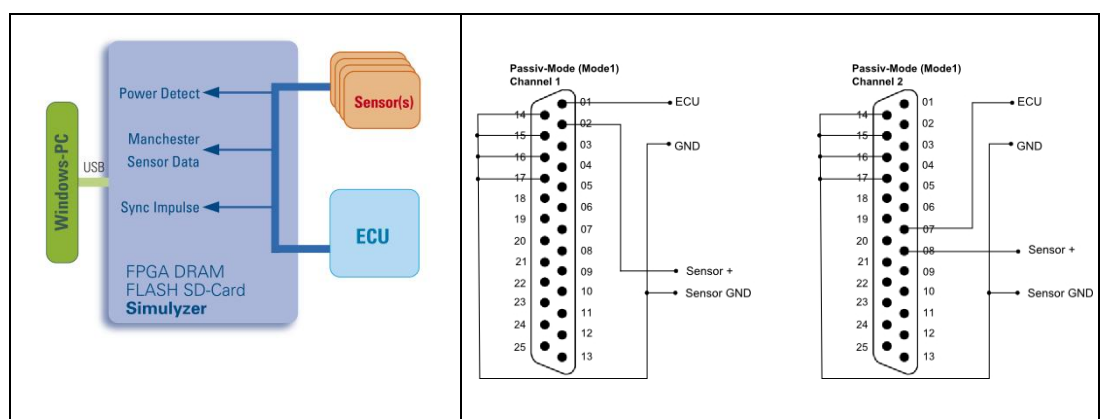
Windows-PC

USB

Power Detect

Manchester Sensor Data

Sync Impulse

FPGA DRAM
FLASH SD-Card
Simulyzer

Sensor(s)

ECU

Passiv-Mode (Mode1)
Channel 1

14
15
16
17
18
19
20
21
22
23
24
25

01
02
03
04
05
06
07
08
09
10
11
12
13

ECU
GND
Sensor +
Sensor GND

Passiv-Mode (Mode1)
Channel 2

14
15
16
17
18
19
20
21
22
23
24
25

01
02
03
04
05
06
07
08
09
10
11
12
13

ECU
GND
Sensor +
Sensor GND